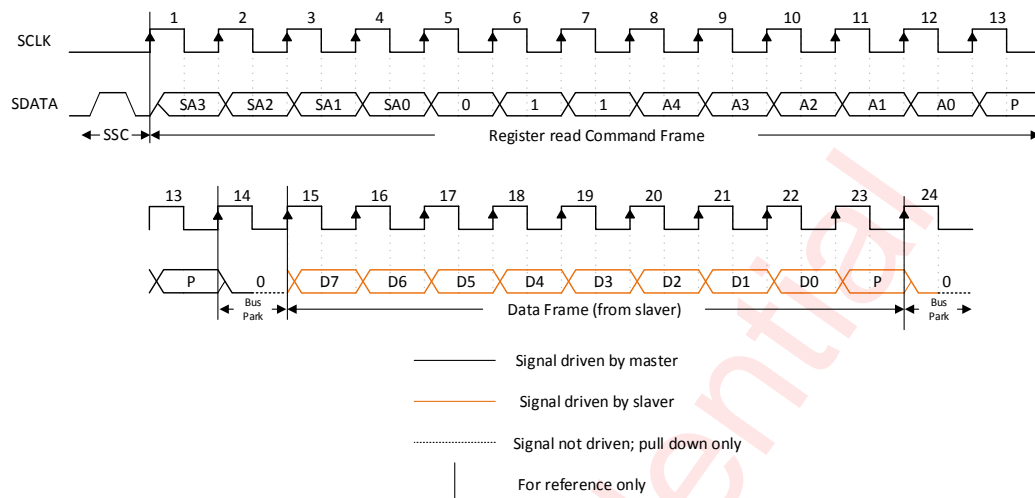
SCLK

SDATA

1 2 3 4 5 6 7 8 9 10 11 12 13

SA3 SA2 SA1 SA0 0 1 1 A4 A3 A2 A1 A0 P

SSC

Register read Command Frame

13 14 15 16 17 18 19 20 21 22 23 24

P 0 D7 D6 D5 D4 D3 D2 D1 D0 P 0

Bus Park

Data Frame (from slaver)

Bus Park

Signal driven by master

Signal driven by slaver

Signal not driven; pull down only

For reference only

ential